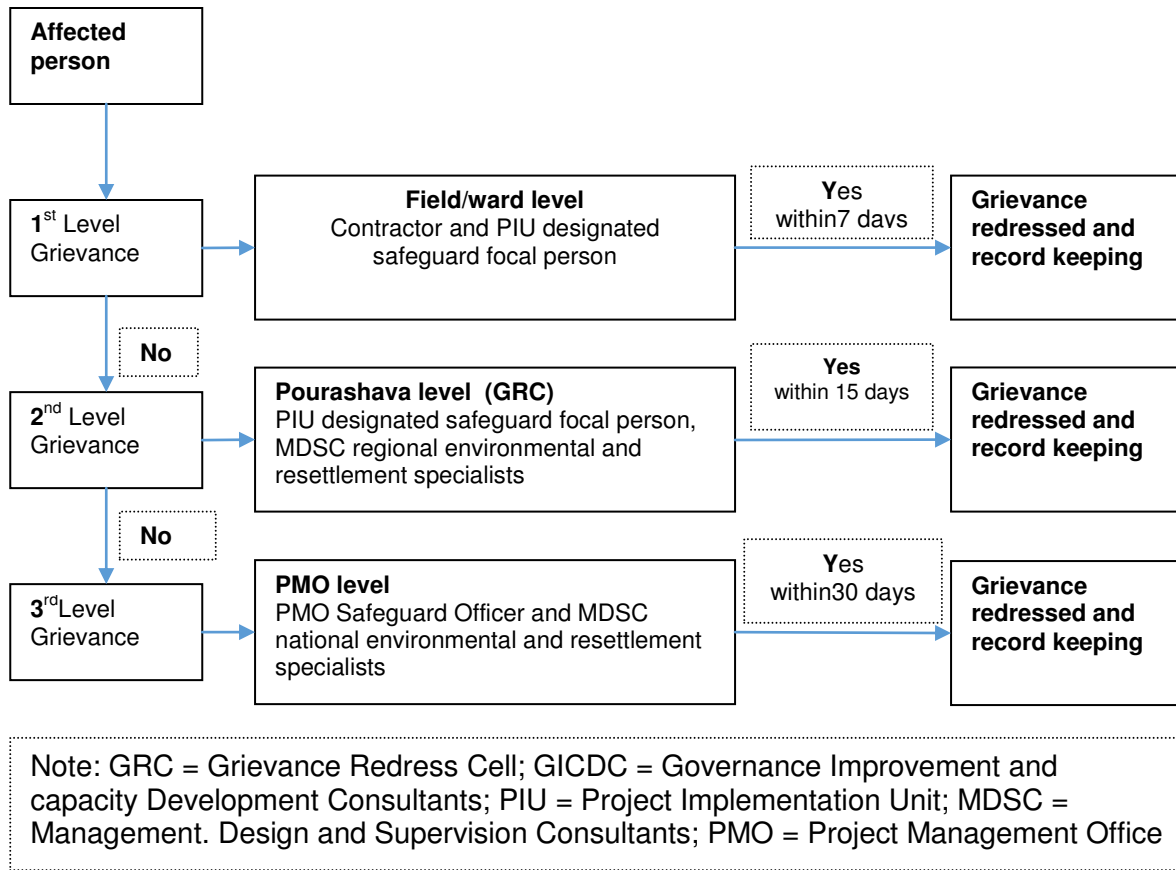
Affected person

$1^{st}$ Level Grievance

Field/ward level
Contractor and PIU designated safeguard focal person

Yes
within7 days

Grievance redressed and record keeping

No

$2^{nd}$ Level Grievance

Pourashava level (GRC)
PIU designated safeguard focal person, MDSC regional environmental and resettlement specialists

Yes
within 15 days

Grievance redressed and record keeping

No

$3^{rd}$Level Grievance

PMO level
PMO Safeguard Officer and MDSC national environmental and resettlement specialists

Yes
within30 days

Grievance redressed and record keeping

Note: GRC = Grievance Redress Cell; GICDC = Governance Improvement and capacity Development Consultants; PIU = Project Implementation Unit; MDSC = Management. Design and Supervision Consultants; PMO = Project Management Office